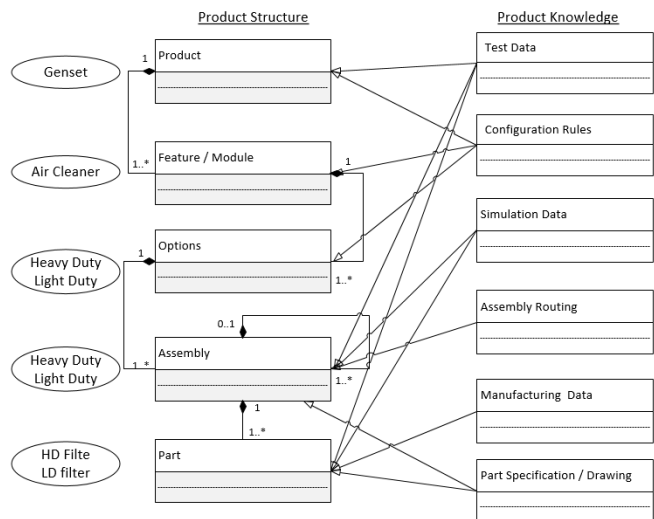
Product Structure

Product Knowledge

Genset

Product

1

1..*

Feature / Module

1

Air Cleaner

Options

1

1..*

Heavy Duty
Light Duty

Heavy Duty
Light Duty

0..1

Assembly

1 *

1..*

1

1..*

Part

HD Filte
LD filter

Test Data

Configuration Rules

Simulation Data

Assembly Routing

Manufacturing Data

Part Specification / Drawing